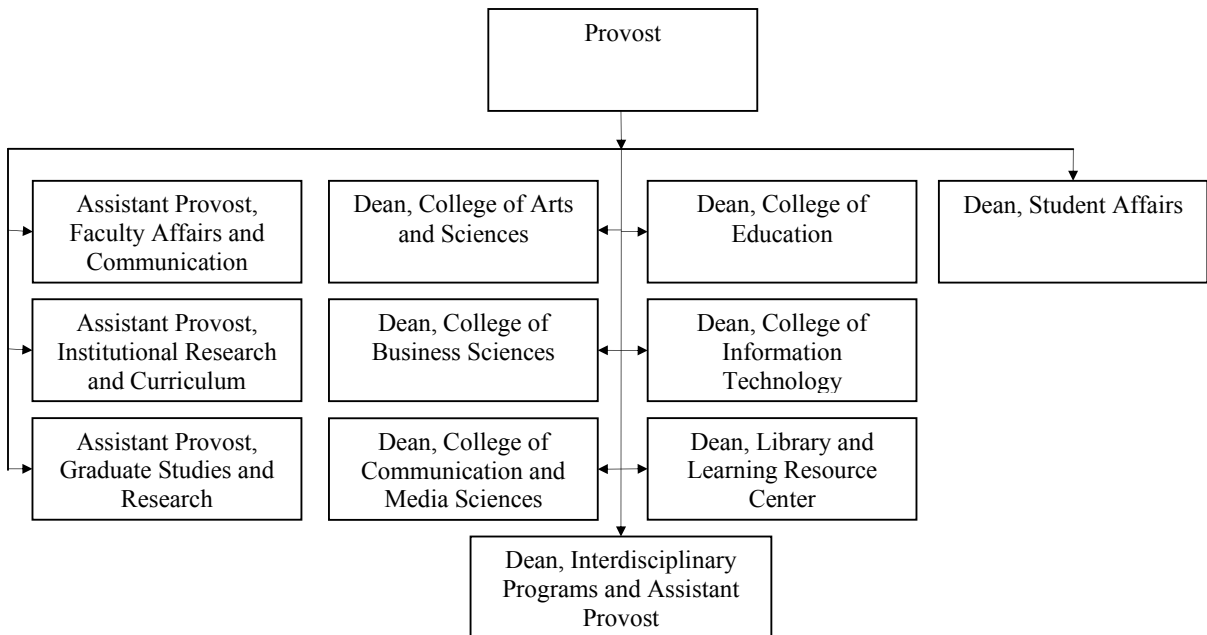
Provost

Assistant Provost, Faculty Affairs and Communication

Dean, College of Arts and Sciences

Dean, College of Education

Dean, Student Affairs

Assistant Provost, Institutional Research and Curriculum

Dean, College of Business Sciences

Dean, College of Information Technology

Assistant Provost, Graduate Studies and Research

Dean, College of Communication and Media Sciences

Dean, Library and Learning Resource Center

Dean, Interdisciplinary Programs and Assistant Provost